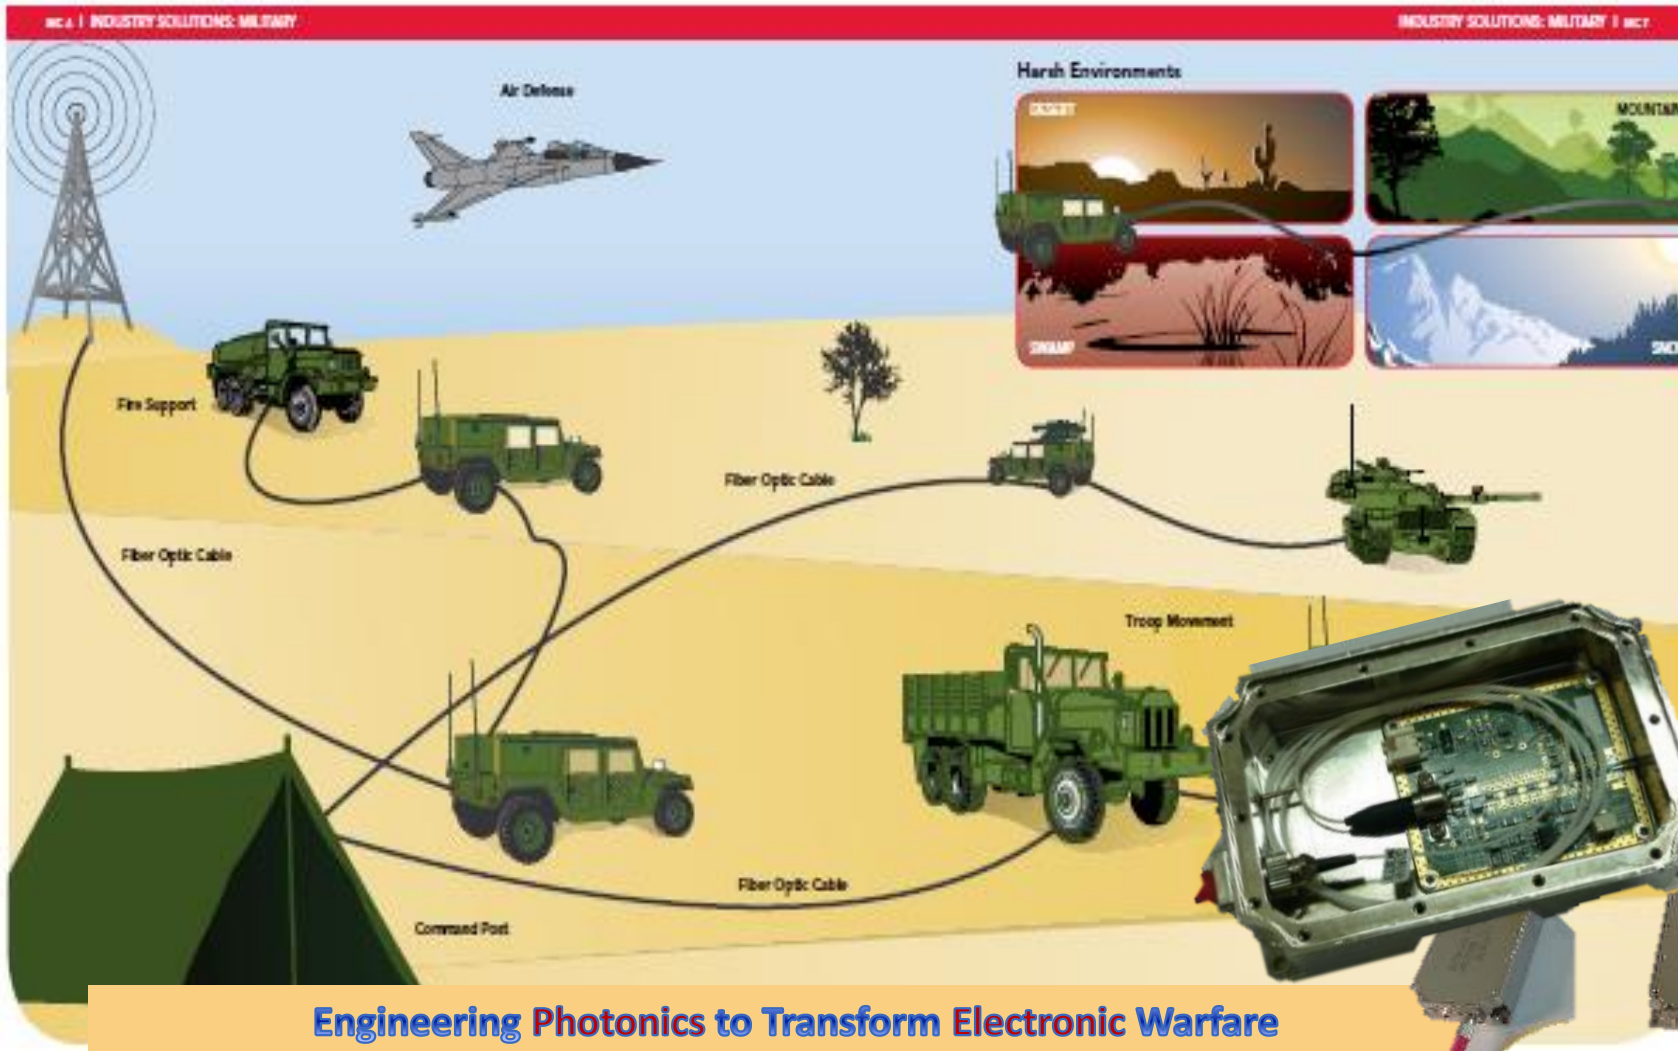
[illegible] | INDUSTRY SOLUTIONS: MILITARY

INDUSTRY SOLUTIONS: MILITARY | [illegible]

Air Defense

Harsh Environments

DESERT

MOUNTAIN

SWAMP

SNO

Fire Support

Fiber Optic Cable

Fiber Optic Cable

Troop Movement

Fiber Optic Cable

Command Post

Engineering Photonics to Transform Electronic Warfare